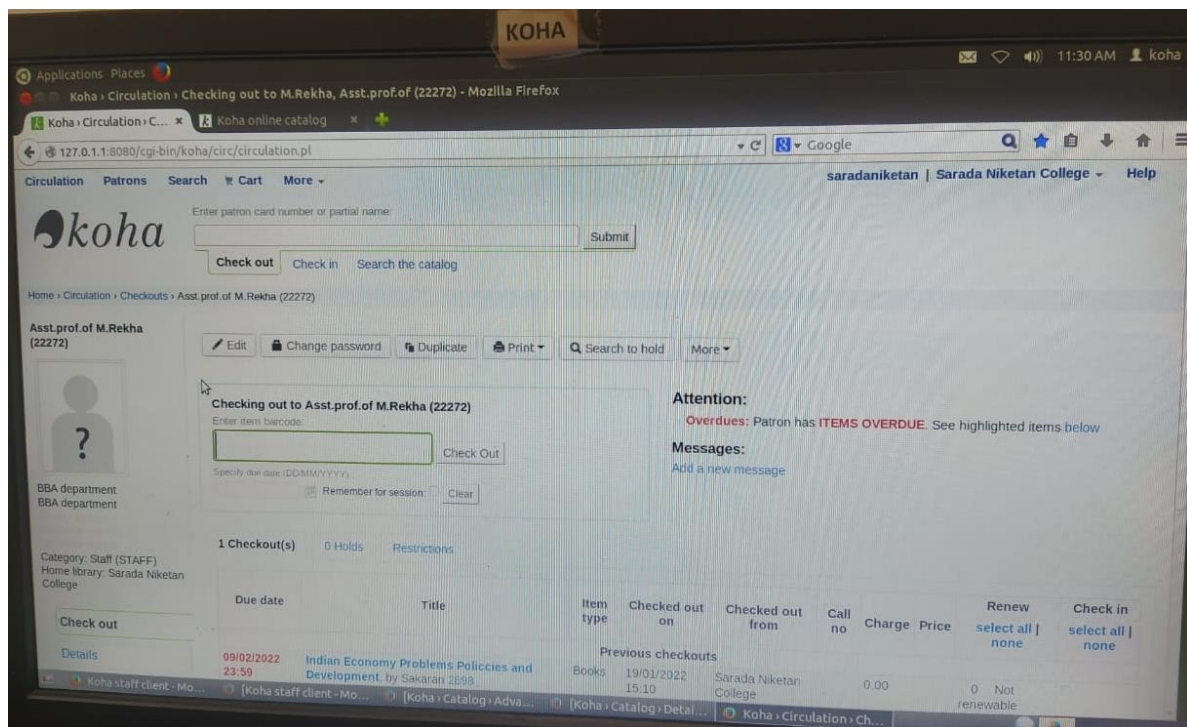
KOHA

Applications Places

11:30 AM koha

Koha › Circulation › Checking out to M.Rekha, Asst.prof.of (22272) - Mozilla Firefox

Koha › Circulation › C... ×

Koha online catalog ×

127.0.1.1:8080/cgi-bin/koha/circ/circulation.pl

Google

Circulation Patrons Search Cart More

saradaniketan | Sarada Niketan College

Help

koha

Enter patron card number or partial name:

Submit

Check out Check in Search the catalog

Home › Circulation › Checkouts › Asst.prof.of M.Rekha (22272)

Asst.prof.of M.Rekha (22272)

Edit Change password Duplicate Print Search to hold More

?

BBA department
BBA department

Checking out to Asst.prof.of M.Rekha (22272)

Enter item barcode:

Check Out

Specify due date (DD/MM/YYYY):

Remember for session: Clear

Attention:

Overdues: Patron has ITEMS OVERDUE. See highlighted items below

Messages:

Add a new message

Category: Staff (STAFF)
Home library: Sarada Niketan College

Check out

Details

1 Checkout(s) 0 Holds Restrictions

| Due date | Title | Item type | Checked out on | Checked out from | Call no | Charge | Price | Renew select all \| none | Check in select all \| none |
|---|---|---|---|---|---|---|---|---|---|
| | | Previous checkouts | | | | | | | |
| 09/02/2022 23:59 | Indian Economy Problems Policcies and Development. by Sakaran 2698 | Books | 19/01/2022 15:10 | Sarada Niketan College | | 0.00 | | 0 Not renewable | |

Koha staff client - Mo... [Koha staff client - Mo... [Koha › Catalog › Adva... [Koha › Catalog › Detai... Koha › Circulation › Ch...